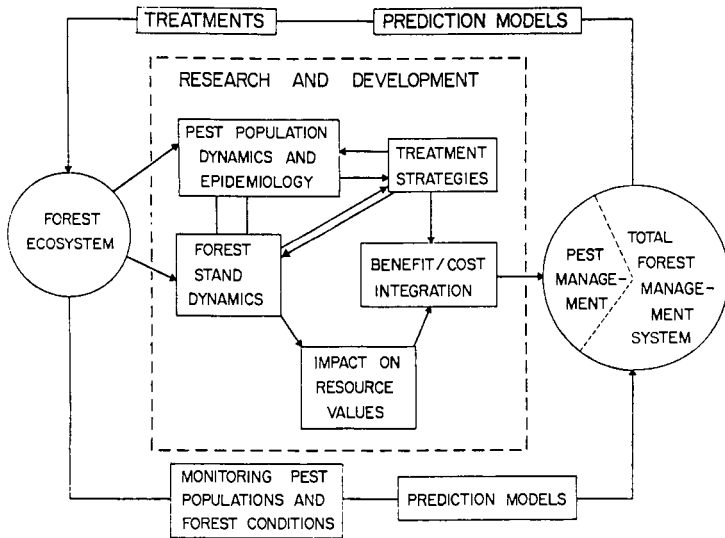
TREATMENTS

PREDICTION MODELS

RESEARCH AND DEVELOPMENT

FOREST ECOSYSTEM

PEST POPULATION DYNAMICS AND EPIDEMIOLOGY

TREATMENT STRATEGIES

FOREST STAND DYNAMICS

BENEFIT / COST INTEGRATION

IMPACT ON RESOURCE VALUES

PEST MANAGEMENT

TOTAL FOREST MANAGEMENT SYSTEM

MONITORING PEST POPULATIONS AND FOREST CONDITIONS

PREDICTION MODELS